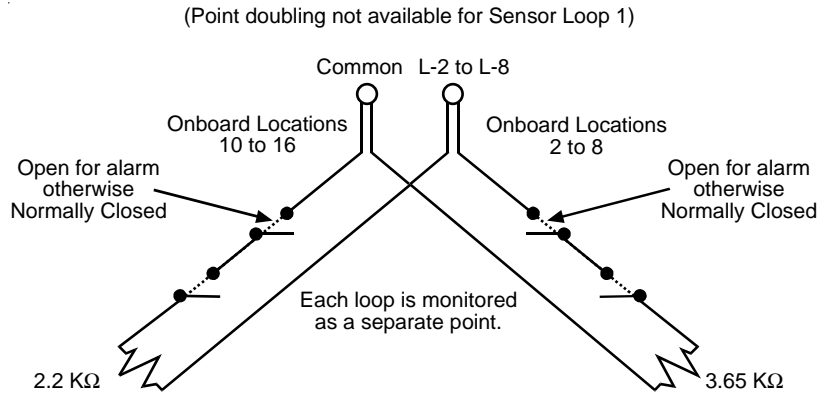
(Point doubling not available for Sensor Loop 1)

Common L-2 to L-8

Onboard Locations 10 to 16

Onboard Locations 2 to 8

Open for alarm otherwise Normally Closed

Open for alarm otherwise Normally Closed

Each loop is monitored as a separate point.

2.2 KΩ

3.65 KΩ